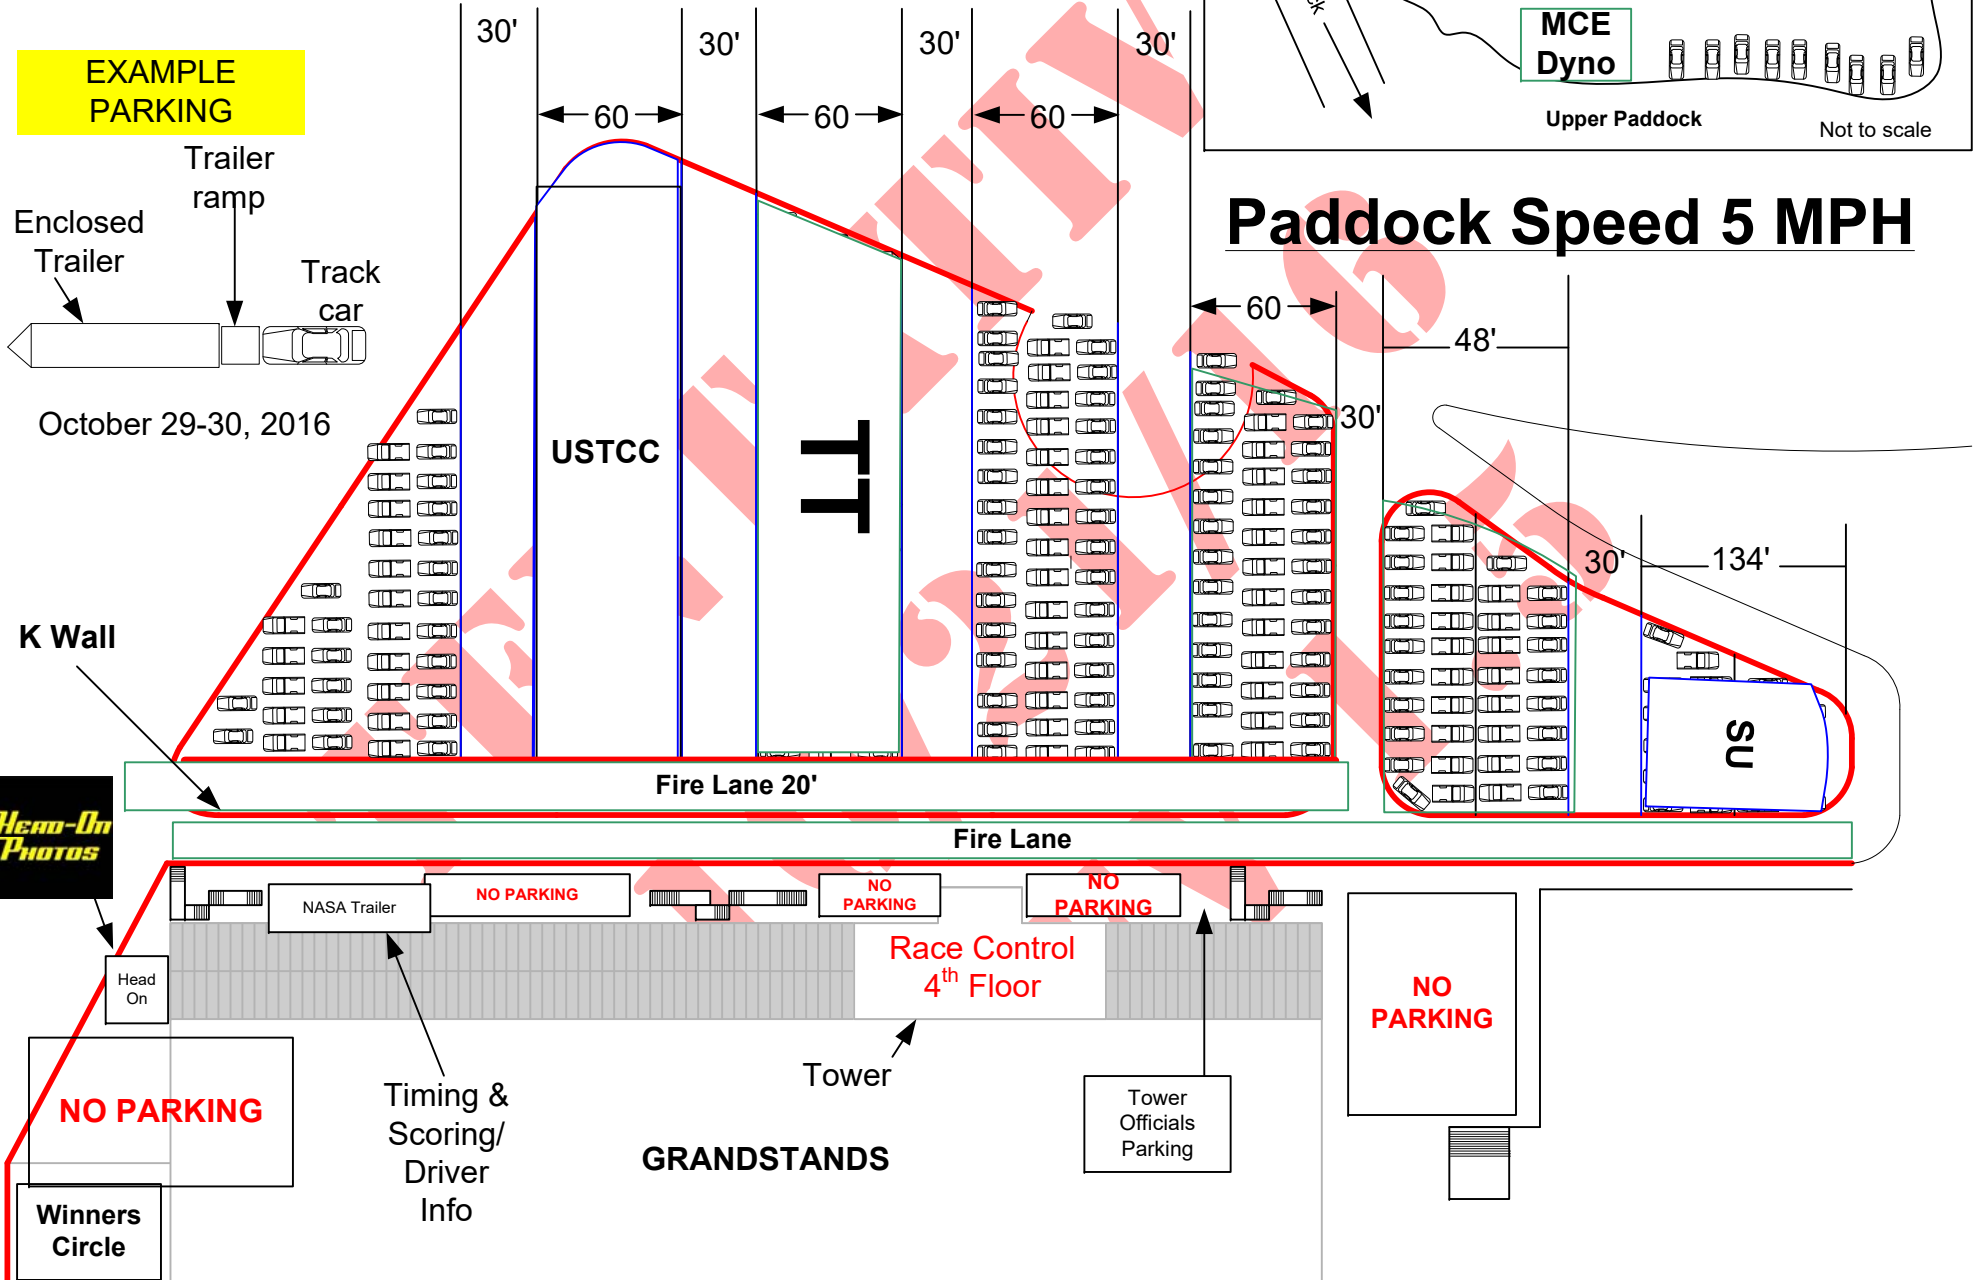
EXAMPLE PARKING

Trailer ramp

Enclosed Trailer

Track car

October 29-30, 2016

30'

30'

30'

30'

60

60

60

MCE Dyno

Upper Paddock

Not to scale

Paddock Speed 5 MPH

60

48'

30'

USTCC

TT

30'

134'

SU

K Wall

Fire Lane 20'

Fire Lane

Head-On Photos

NASA Trailer

NO PARKING

NO PARKING

NO PARKING

Race Control
4$^{th}$ Floor

Head On

NO PARKING

NO PARKING

Timing & Scoring/ Driver Info

Tower

Tower Officials Parking

GRANDSTANDS

Winners Circle